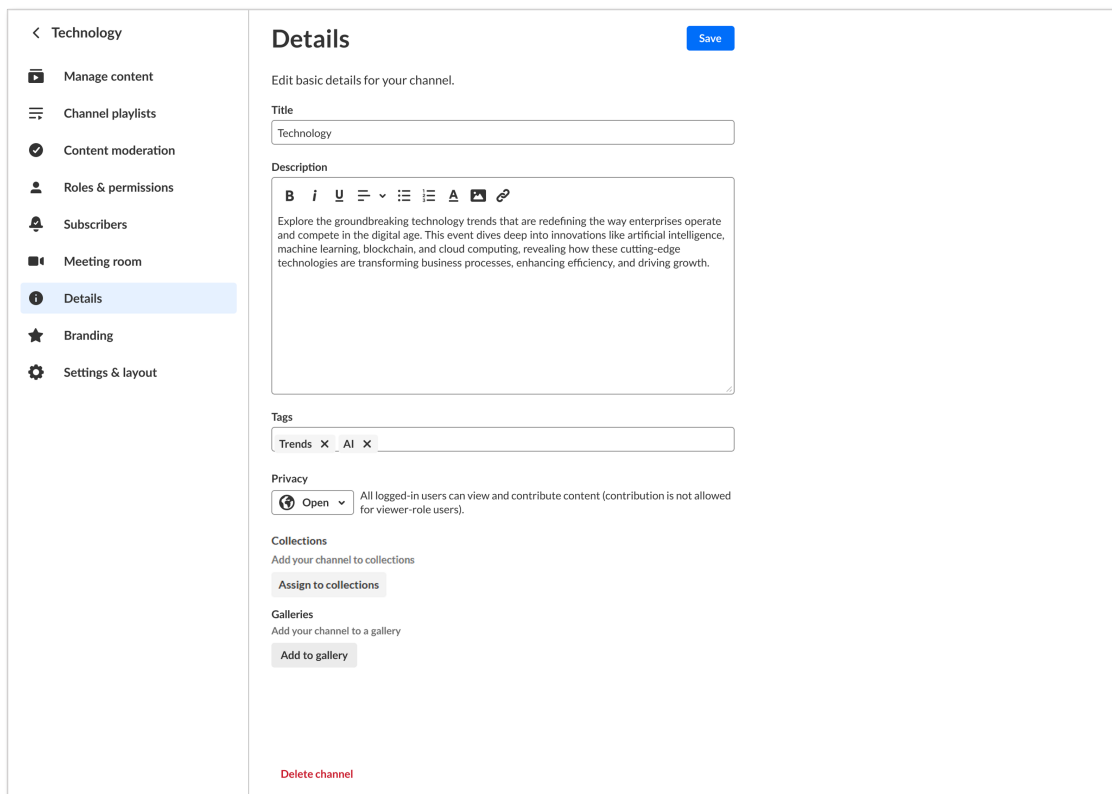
< Technology

Manage content

Channel playlists

Content moderation

Roles & permissions

Subscribers

Meeting room

Details

Branding

Settings & layout

Details

Save

Edit basic details for your channel.

Title

Technology

Description

B i U

Explore the groundbreaking technology trends that are redefining the way enterprises operate and compete in the digital age. This event dives deep into innovations like artificial intelligence, machine learning, blockchain, and cloud computing, revealing how these cutting-edge technologies are transforming business processes, enhancing efficiency, and driving growth.

Tags

Trends ✕ AI ✕

Privacy

Open

All logged-in users can view and contribute content (contribution is not allowed for viewer-role users).

Collections

Add your channel to collections

Assign to collections

Galleries

Add your channel to a gallery

Add to gallery

Delete channel